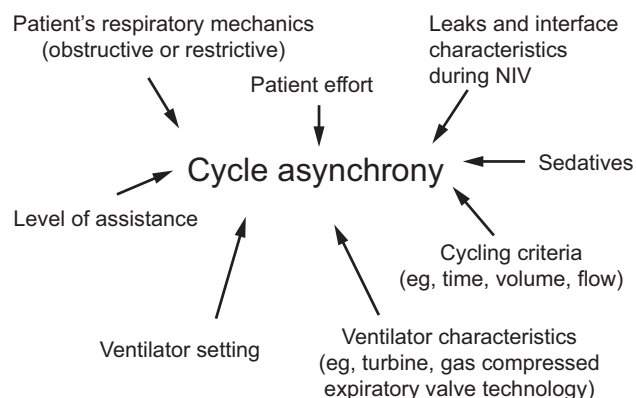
Patient's respiratory mechanics
(obstructive or restrictive)

Leaks and interface characteristics during NIV

Patient effort

Cycle asynchrony

Sedatives

Level of assistance

Cycling criteria
(eg, time, volume, flow)

Ventilator setting

Ventilator characteristics
(eg, turbine, gas compressed expiratory valve technology)